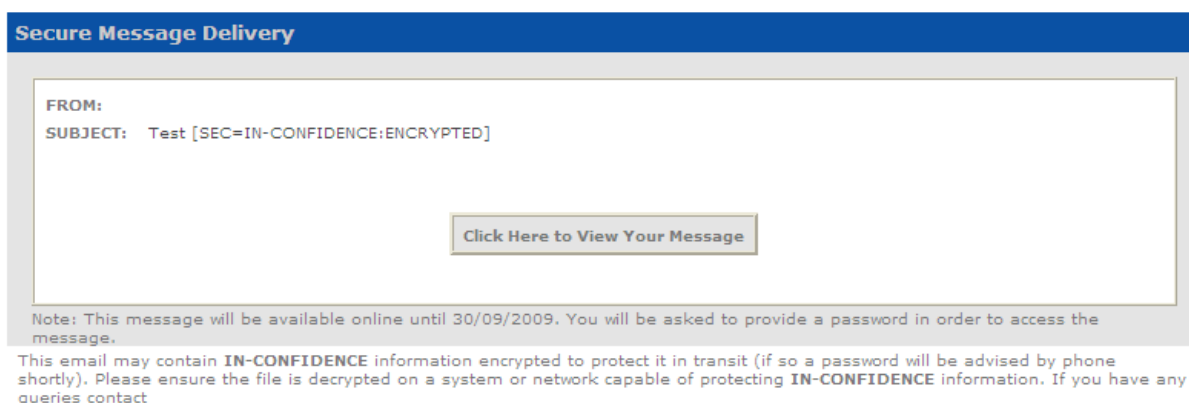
Secure Message Delivery

FROM:

SUBJECT: Test [SEC=IN-CONFIDENCE:ENCRYPTED]

Click Here to View Your Message

Note: This message will be available online until 30/09/2009. You will be asked to provide a password in order to access the message.

This email may contain **IN-CONFIDENCE** information encrypted to protect it in transit (if so a password will be advised by phone shortly). Please ensure the file is decrypted on a system or network capable of protecting **IN-CONFIDENCE** information. If you have any queries contact